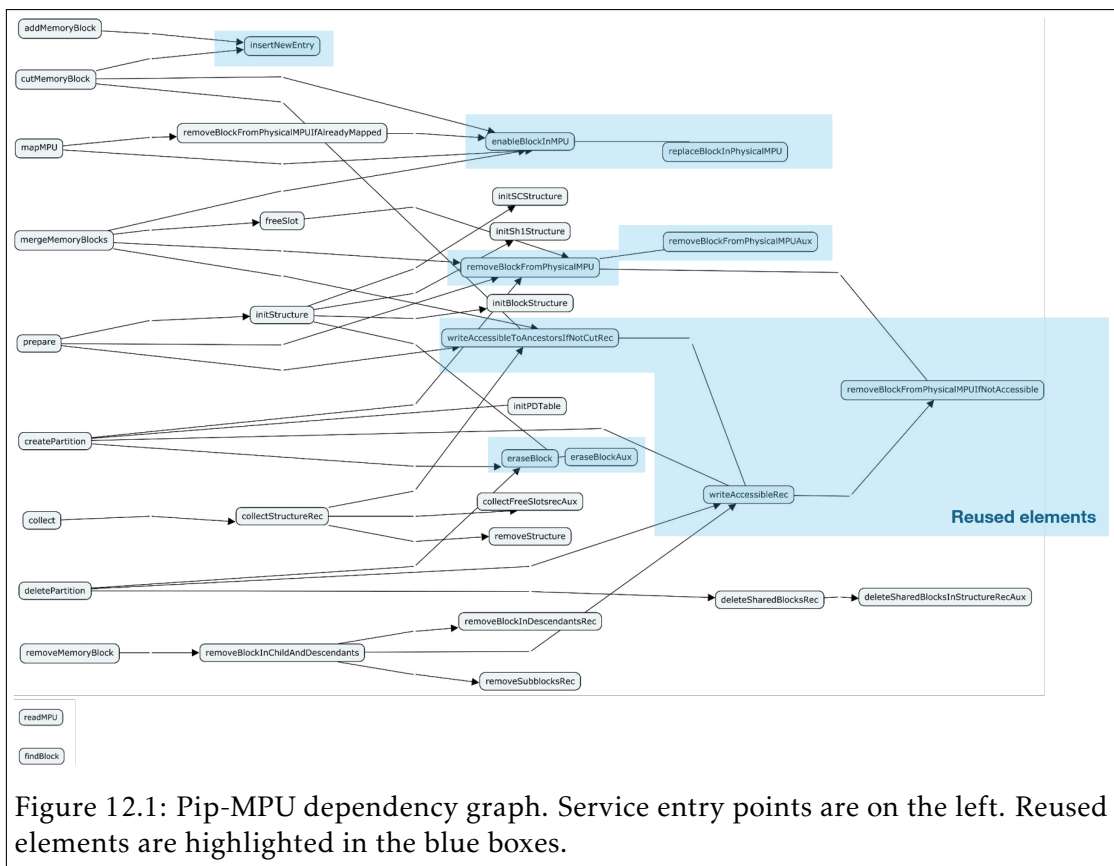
addMemoryBlock

insertNewEntry

cutMemoryBlock

mapMPU

removeBlockFromPhysicalMPUIfAlreadyMapped

enableBlockInMPU

replaceBlockInPhysicalMPU

initSCStructure

freeSlot

mergeMemoryBlocks

initSh1Structure

removeBlockFromPhysicalMPUAux

removeBlockFromPhysicalMPU

initBlockStructure

initStructure

prepare

writeAccessibleToAncestorsIfNotCutRec

removeBlockFromPhysicalMPUIfNotAccessible

initPDTable

createPartition

eraseBlock

eraseBlockAux

writeAccessibleRec

collectFreeSlotsrecAux

collect

collectStructureRec

Reused elements

removeStructure

deletePartition

deleteSharedBlocksRec

deleteSharedBlocksInStructureRecAux

removeBlockInDescendantsRec

removeMemoryBlock

removeBlockInChildAndDescendants

removeSubblocksRec

readMPU

findBlock

Figure 12.1: Pip-MPU dependency graph. Service entry points are on the left. Reused elements are highlighted in the blue boxes.